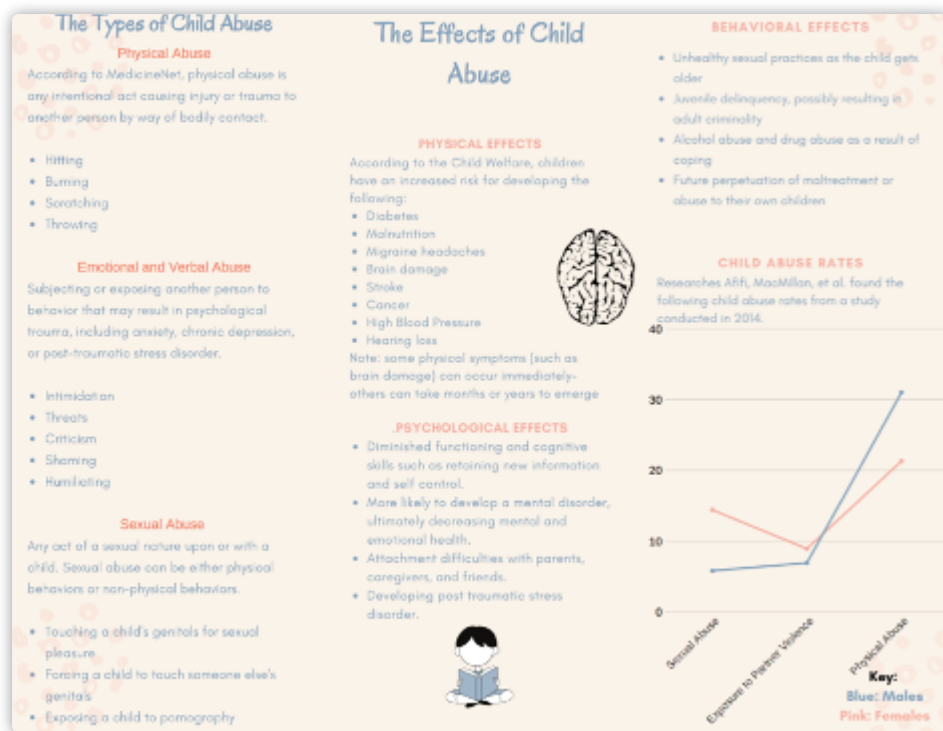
The Types of Child Abuse

Physical Abuse

According to MedicineNet, physical abuse is any intentional act causing injury or trauma to another person by way of bodily contact.

- Hitting
- Burning
- Scratching
- Throwing

Emotional and Verbal Abuse

Subjecting or exposing another person to behavior that may result in psychological trauma, including anxiety, chronic depression, or post-traumatic stress disorder.

- Intimidation
- Threats
- Criticism
- Shaming
- Humiliating

Sexual Abuse

Any act of a sexual nature upon or with a child. Sexual abuse can be either physical behaviors or non-physical behaviors.

- Touching a child's genitals for sexual pleasure
- Forcing a child to touch someone else's genitals
- Exposing a child to pornography

The Effects of Child Abuse

PHYSICAL EFFECTS

According to the Child Welfare, children have an increased risk for developing the following:

- Diabetes
- Malnutrition
- Migraine headaches
- Brain damage
- Stroke
- Cancer
- High Blood Pressure
- Hearing loss

Note: some physical symptoms (such as brain damage) can occur immediately- others can take months or years to emerge

PSYCHOLOGICAL EFFECTS

- Diminished functioning and cognitive skills such as retaining new information and self control.
- More likely to develop a mental disorder, ultimately decreasing mental and emotional health.
- Attachment difficulties with parents, caregivers, and friends.
- Developing post traumatic stress disorder.

BEHAVIORAL EFFECTS

- Unhealthy sexual practices as the child gets older
- Juvenile delinquency, possibly resulting in adult criminality
- Alcohol abuse and drug abuse as a result of coping
- Future perpetuation of maltreatment or abuse to their own children

CHILD ABUSE RATES

Researches Afifi, MacMillan, et al. found the following child abuse rates from a study conducted in 2014.

40
30
20
10
0

Sexual Abuse
Exposure to Partner Violence
Physical Abuse

Key:
Blue: Males
Pink: Females